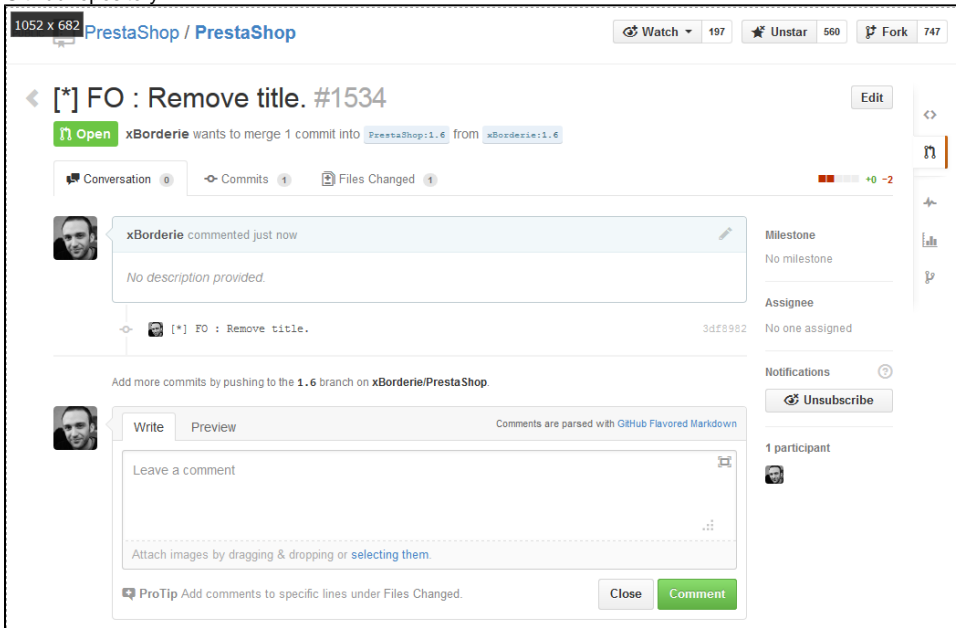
1052 x 682

PrestaShop / PrestaShop

Watch 197 Unstar 560 Fork 747

[*] FO : Remove title. #1534

Edit

Open xBorderie wants to merge 1 commit into PrestaShop:1.6 from xBorderie:1.6

Conversation 0 Commits 1 Files Changed 1

+0 −2

xBorderie commented just now

No description provided.

[*] FO : Remove title. 3df8982

Milestone
No milestone

Assignee
No one assigned

Add more commits by pushing to the 1.6 branch on xBorderie/PrestaShop.

Notifications

Unsubscribe

Write Preview

Comments are parsed with GitHub Flavored Markdown

Leave a comment

Attach images by dragging & dropping or selecting them.

1 participant

ProTip Add comments to specific lines under Files Changed.

Close Comment